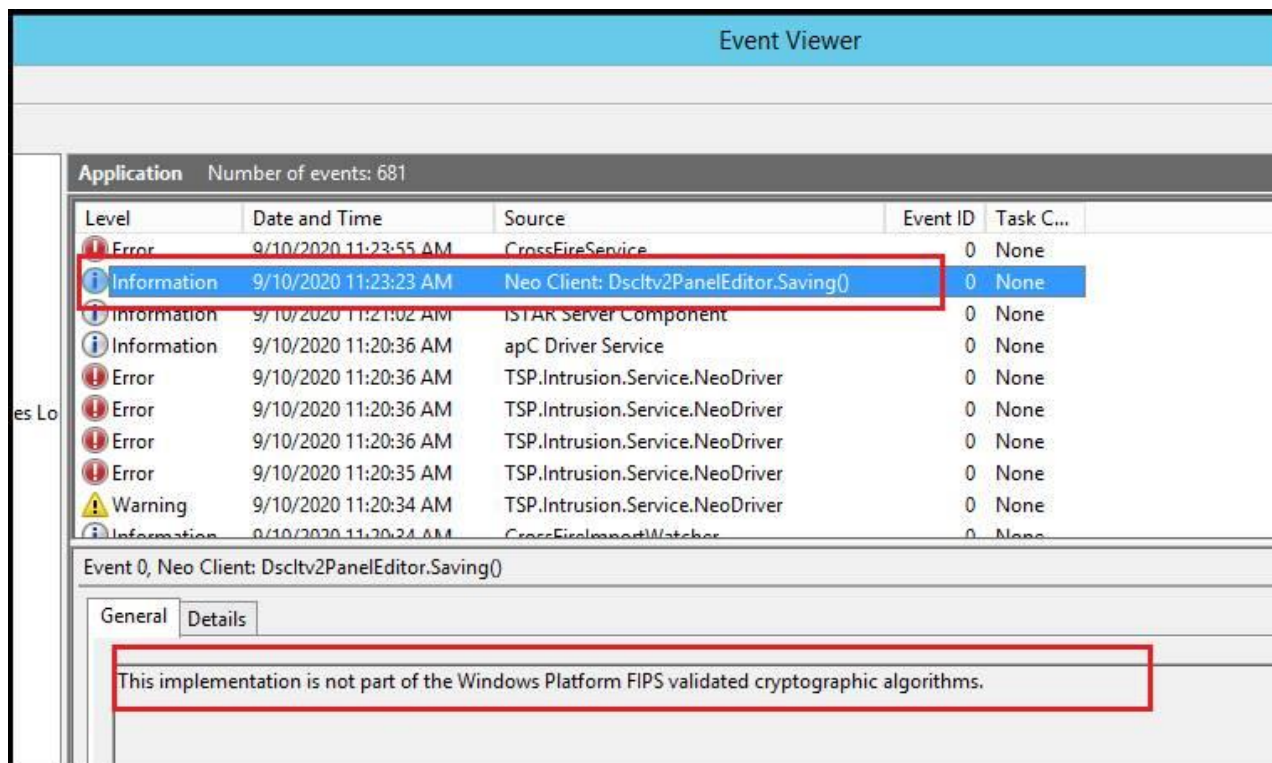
Event Viewer

es Lo

Application Number of events: 681

| Level | Date and Time | Source | Event ID | Task C... |
|---|---|---|---|---|
| Error | 9/10/2020 11:23:55 AM | CrossFireService | 0 | None |
| Information | 9/10/2020 11:23:23 AM | Neo Client: Dscltv2PanelEditor.Saving() | 0 | None |
| Information | 9/10/2020 11:21:02 AM | ISTAR Server Component | 0 | None |
| Information | 9/10/2020 11:20:36 AM | apC Driver Service | 0 | None |
| Error | 9/10/2020 11:20:36 AM | TSP.Intrusion.Service.NeoDriver | 0 | None |
| Error | 9/10/2020 11:20:36 AM | TSP.Intrusion.Service.NeoDriver | 0 | None |
| Error | 9/10/2020 11:20:36 AM | TSP.Intrusion.Service.NeoDriver | 0 | None |
| Error | 9/10/2020 11:20:35 AM | TSP.Intrusion.Service.NeoDriver | 0 | None |
| Warning | 9/10/2020 11:20:34 AM | TSP.Intrusion.Service.NeoDriver | 0 | None |
| Information | 9/10/2020 11:20:34 AM | CrossFireImportWatcher | 0 | None |

Event 0, Neo Client: Dscltv2PanelEditor.Saving()

General Details

This implementation is not part of the Windows Platform FIPS validated cryptographic algorithms.